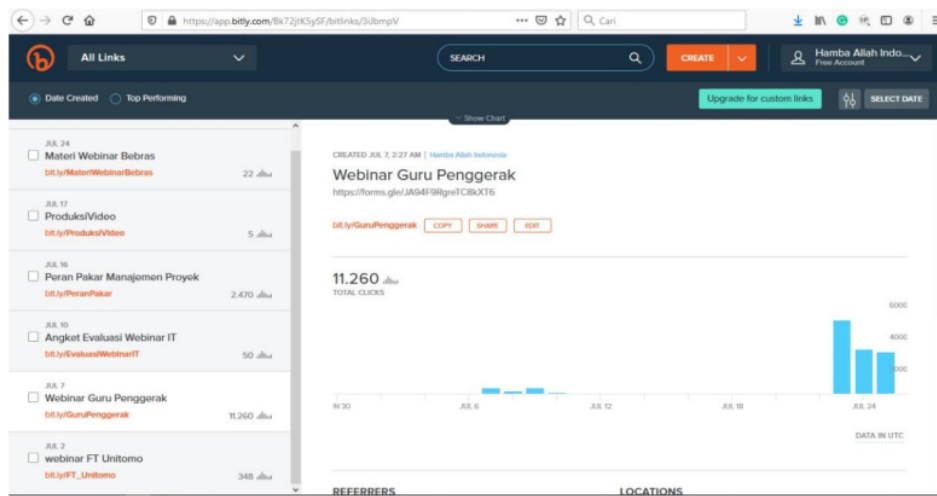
https://app.bitly.com/Bk72jtK5y5F/bitlinks/3UbmpV

Cari

All Links

SEARCH

CREATE

Hamba Allah Indo...
Free Account

Date Created  Top Performing

Upgrade for custom links

SELECT DATE

Show Chart

JUL 24
Materi Webinar Bebras
bit.ly/MateriWebinarBebras
22

JUL 17
ProduksiVideo
bit.ly/ProduksiVideo
5

JUL 16
Peran Pakar Manajemen Proyek
bit.ly/PeranPakar
2.470

JUL 10
Angket Evaluasi Webinar IT
bit.ly/EvaluasiWebinarIT
50

JUL 7
Webinar Guru Penggerak
bit.ly/GuruPenggerak
11.260

JUL 2
webinar FT Unitomo
bit.ly/FT_Unitomo
348

CREATED JUL 7, 2:27 AM | Hamba Allah Indonesia

Webinar Guru Penggerak

https://forms.gle/JA94F9RgreTC8kXT6

bit.ly/GuruPenggerak COPY SHARE EDIT

11.260
TOTAL CLICKS

6000
4000
2000

JN 30
JUL 6
JUL 12
JUL 18
JUL 24

DATA IN UTC

REFERRERS

LOCATIONS